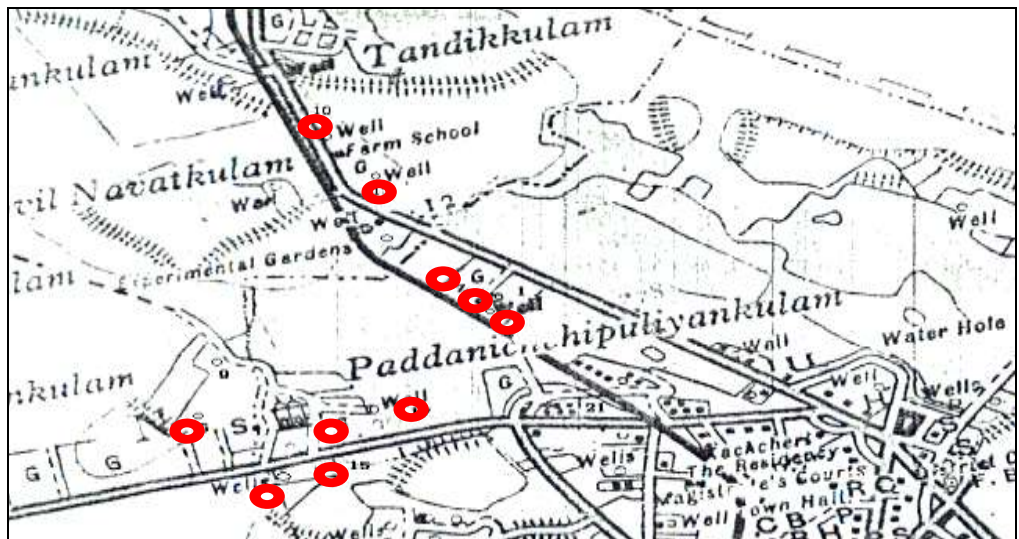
G

Tandikkulam

nkulam

Well

Well

10

Well

Farm School

G

Well

vil Navatkulam

Well

12

Well

lam

Experimental Gardens

G

Well

Paddanichchipuliyankulam

Water Hole

Well

Well

nkulam

9

Well

G

Well

Wells

21

S

G

G

15

Wells

The Residency

Well

Magistrate's Courts

R C

Well

Town Hall

C B

P

H

S

F. B

District C

Wells

Well

Teachers